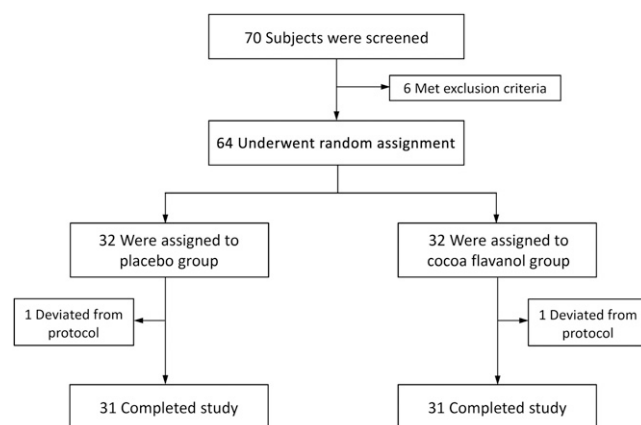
70 Subjects were screened

6 Met exclusion criteria

64 Underwent random assignment

32 Were assigned to placebo group

32 Were assigned to cocoa flavanol group

1 Deviated from protocol

1 Deviated from protocol

31 Completed study

31 Completed study